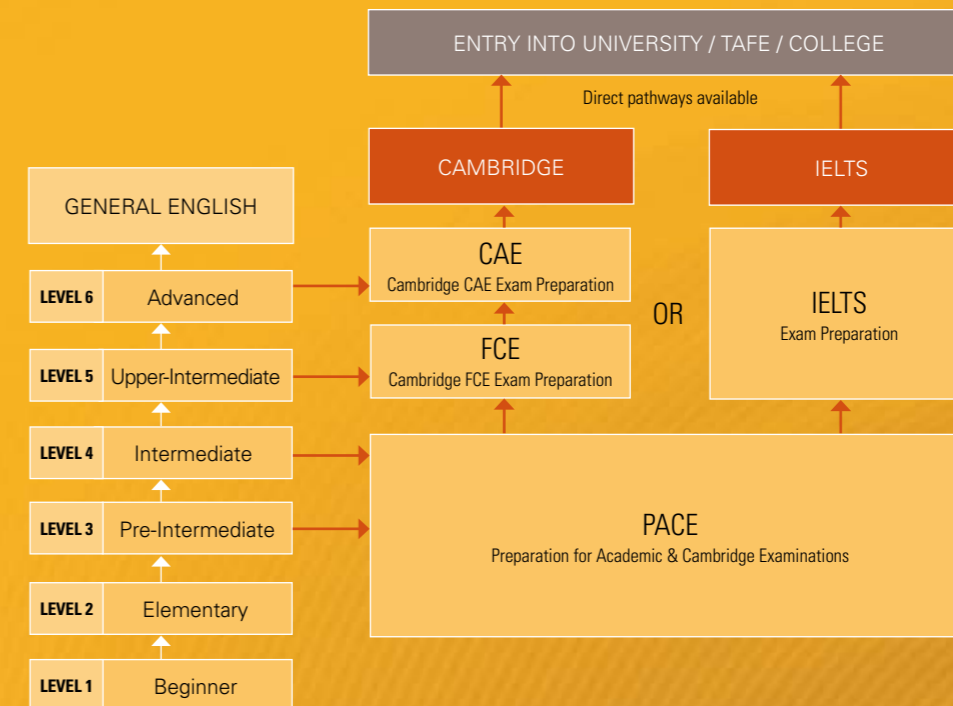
ENTRY INTO UNIVERSITY / TAFE / COLLEGE

Direct pathways available

CAMBRIDGE

IELTS

GENERAL ENGLISH

LEVEL 6 Advanced

LEVEL 5 Upper-Intermediate

LEVEL 4 Intermediate

LEVEL 3 Pre-Intermediate

LEVEL 2 Elementary

LEVEL 1 Beginner

CAE
Cambridge CAE Exam Preparation

FCE
Cambridge FCE Exam Preparation

OR

IELTS
Exam Preparation

PACE
Preparation for Academic & Cambridge Examinations